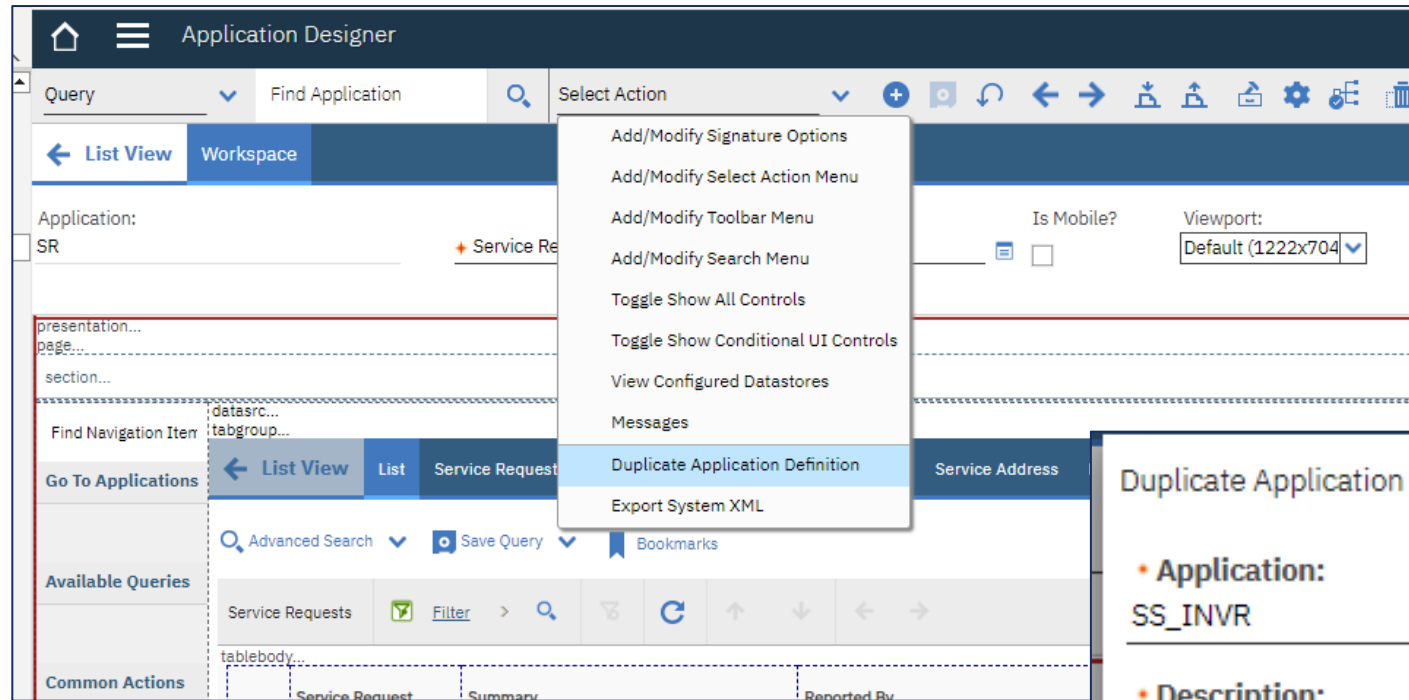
Application Designer

Query
Find Application
Select Action

List View
Workspace

Application:
SR

Service Re

Is Mobile?

Viewport:
Default (1222x704

Add/Modify Signature Options
Add/Modify Select Action Menu
Add/Modify Toolbar Menu
Add/Modify Search Menu
Toggle Show All Controls
Toggle Show Conditional UI Controls
View Configured Datastores
Messages
Duplicate Application Definition
Export System XML

presentation...
page...
section...

Find Navigation Iten
datasrc...
tabgroup...
Go To Applications
List View
List
Service Request
Service Address

Advanced Search
Save Query
Bookmarks

Available Queries

Service Requests
Filter

tablebody...

Common Actions
Service Request
Summary
Reported By

Duplicate Application

Application:
SS_INVR

Description: